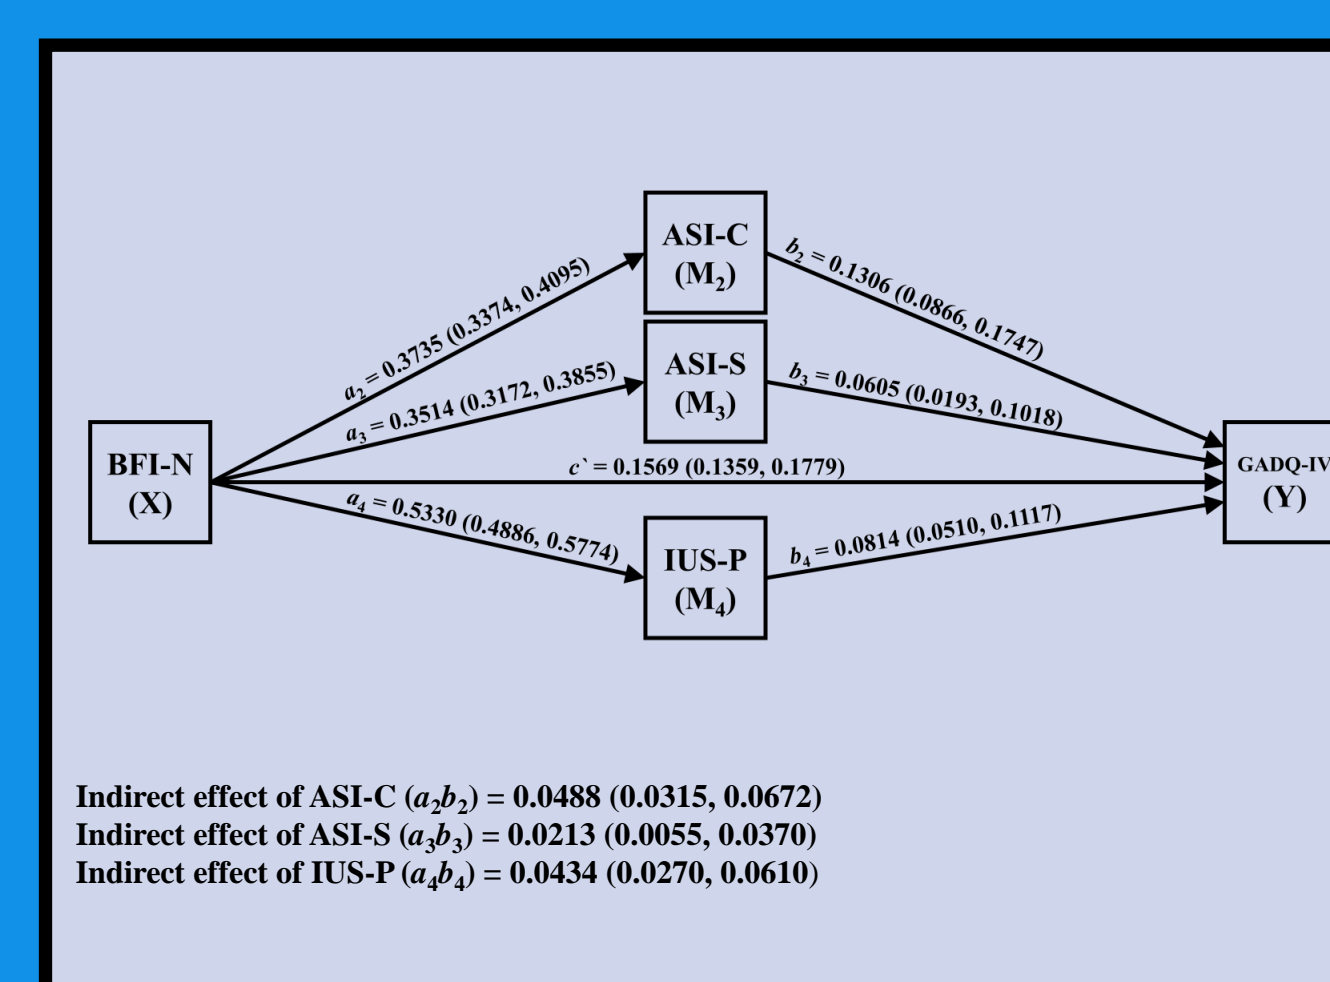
ASI-C
($M_2$)

ASI-S
($M_3$)

BFI-N
(X)

IUS-P
($M_4$)

GADQ-IV
(Y)

$a_2$ = 0.3735 (0.3374, 0.4095)

$a_3$ = 0.3514 (0.3172, 0.3855)

$b_2$ = 0.1306 (0.0866, 0.1747)

$b_3$ = 0.0605 (0.0193, 0.1018)

$c`$ = 0.1569 (0.1359, 0.1779)

$a_4$ = 0.5330 (0.4886, 0.5774)

$b_4$ = 0.0814 (0.0510, 0.1117)

Indirect effect of ASI-C ($a_2b_2$) = 0.0488 (0.0315, 0.0672)
Indirect effect of ASI-S ($a_3b_3$) = 0.0213 (0.0055, 0.0370)
Indirect effect of IUS-P ($a_4b_4$) = 0.0434 (0.0270, 0.0610)